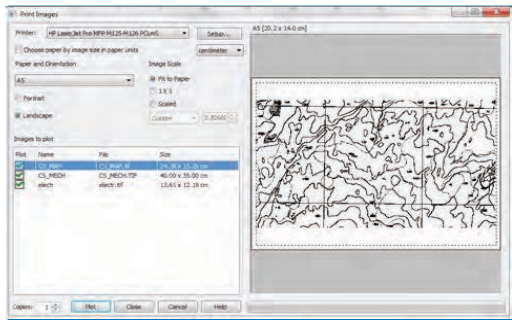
Print Images

Printer: HP LaserJet Pro MFP M125-M126 PCLmS

Setup...

Choose paper by image size in paper units

centimeter

Paper and Orientation

A5

Portrait

Landscape

Image Scale

Fit to Paper

1 X 1

Scaled

Custom

0.8266

Images to plot

| Plot | Name | File | Size |
|---|---|---|---|
| ✓ | CS_MAP | CS_MAP.tif | 24.38 x 15.26 cm |
| ✓ | CS_MECH | CS_MECH.TIF | 46.00 x 35.00 cm |
| ✓ | elect | elect.tif | 13.61 x 12.19 cm |

Copies: 1

Plot

Close

Cancel

Help

A5 [20.2 x 14.0 cm]